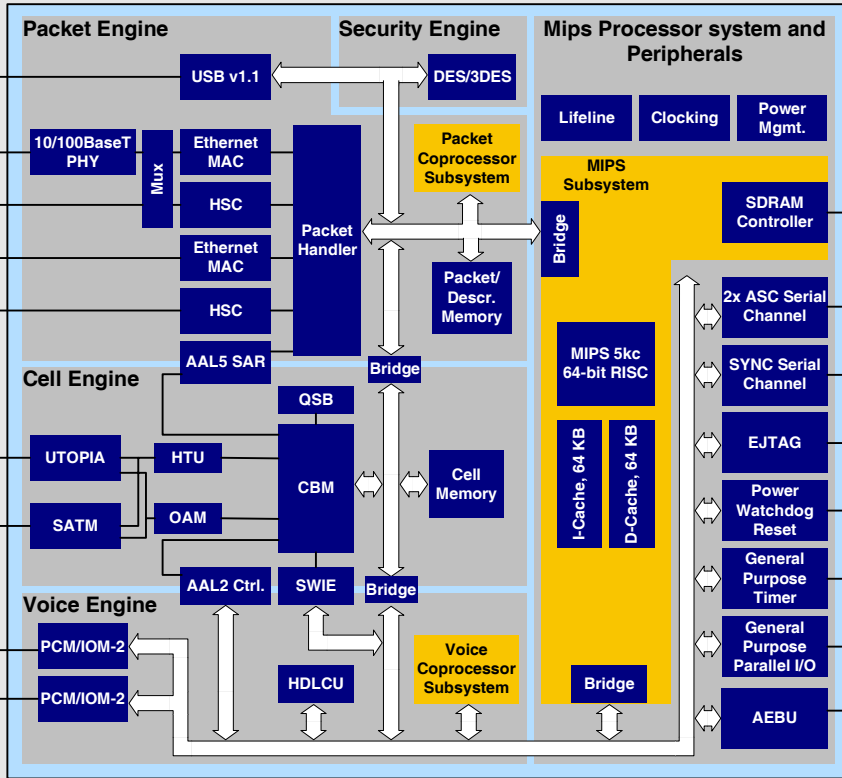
Packet Engine

Security Engine

Mips Processor system and Peripherals

USB v1.1

DES/3DES

Lifeline

Clocking

Power Mgmt.

10/100BaseT PHY

Mux

Ethernet MAC

HSC

Ethernet MAC

HSC

Packet Handler

Packet Coprocessor Subsystem

Packet/ Descr. Memory

Bridge

MIPS Subsystem

SDRAM Controller

Bridge

AAL5 SAR

Cell Engine

QSB

UTOPIA

HTU

CBM

Cell Memory

SATM

OAM

AAL2 Ctrl.

SWIE

Bridge

MIPS 5kc 64-bit RISC

I-Cache, 64 KB

D-Cache, 64 KB

2x ASC Serial Channel

SYNC Serial Channel

EJTAG

Power Watchdog Reset

General Purpose Timer

General Purpose Parallel I/O

Voice Engine

PCM/IOM-2

PCM/IOM-2

HDLCU

Voice Coprocessor Subsystem

Bridge

AEBU